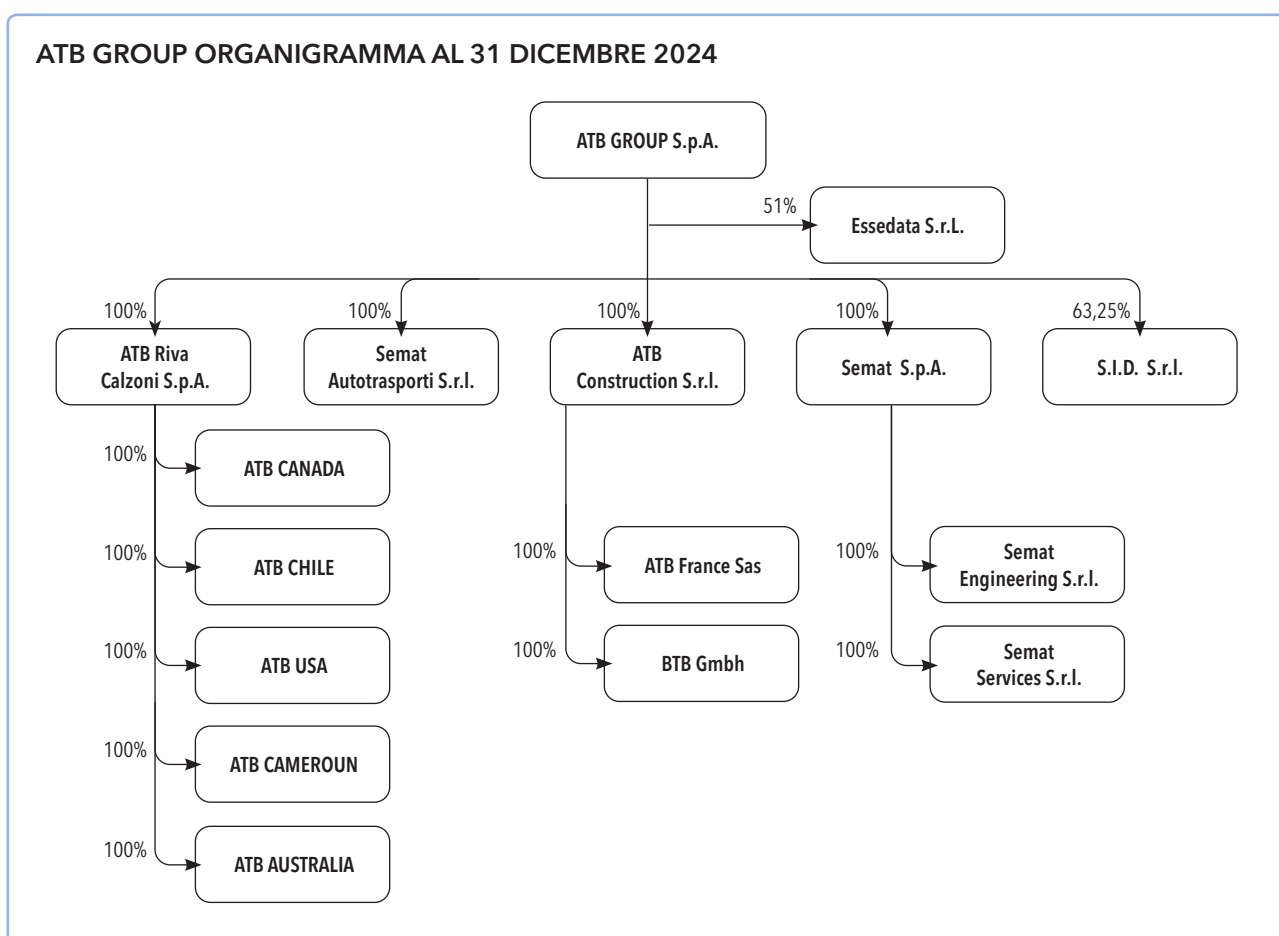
ATB GROUP ORGANIGRAMMA AL 31 DICEMBRE 2024

ATB GROUP S.p.A.

51%
Essedata S.r.L.

100%
ATB Riva Calzoni S.p.A.

100%
Semat Autotrasporti S.r.l.

100%
ATB Construction S.r.l.

100%
Semat S.p.A.

63,25%
S.I.D. S.r.l.

100%
ATB CANADA

100%
ATB CHILE

100%
ATB USA

100%
ATB CAMEROUN

100%
ATB AUSTRALIA

100%
ATB France Sas

100%
BTB Gmbh

100%
Semat Engineering S.r.l.

100%
Semat Services S.r.l.